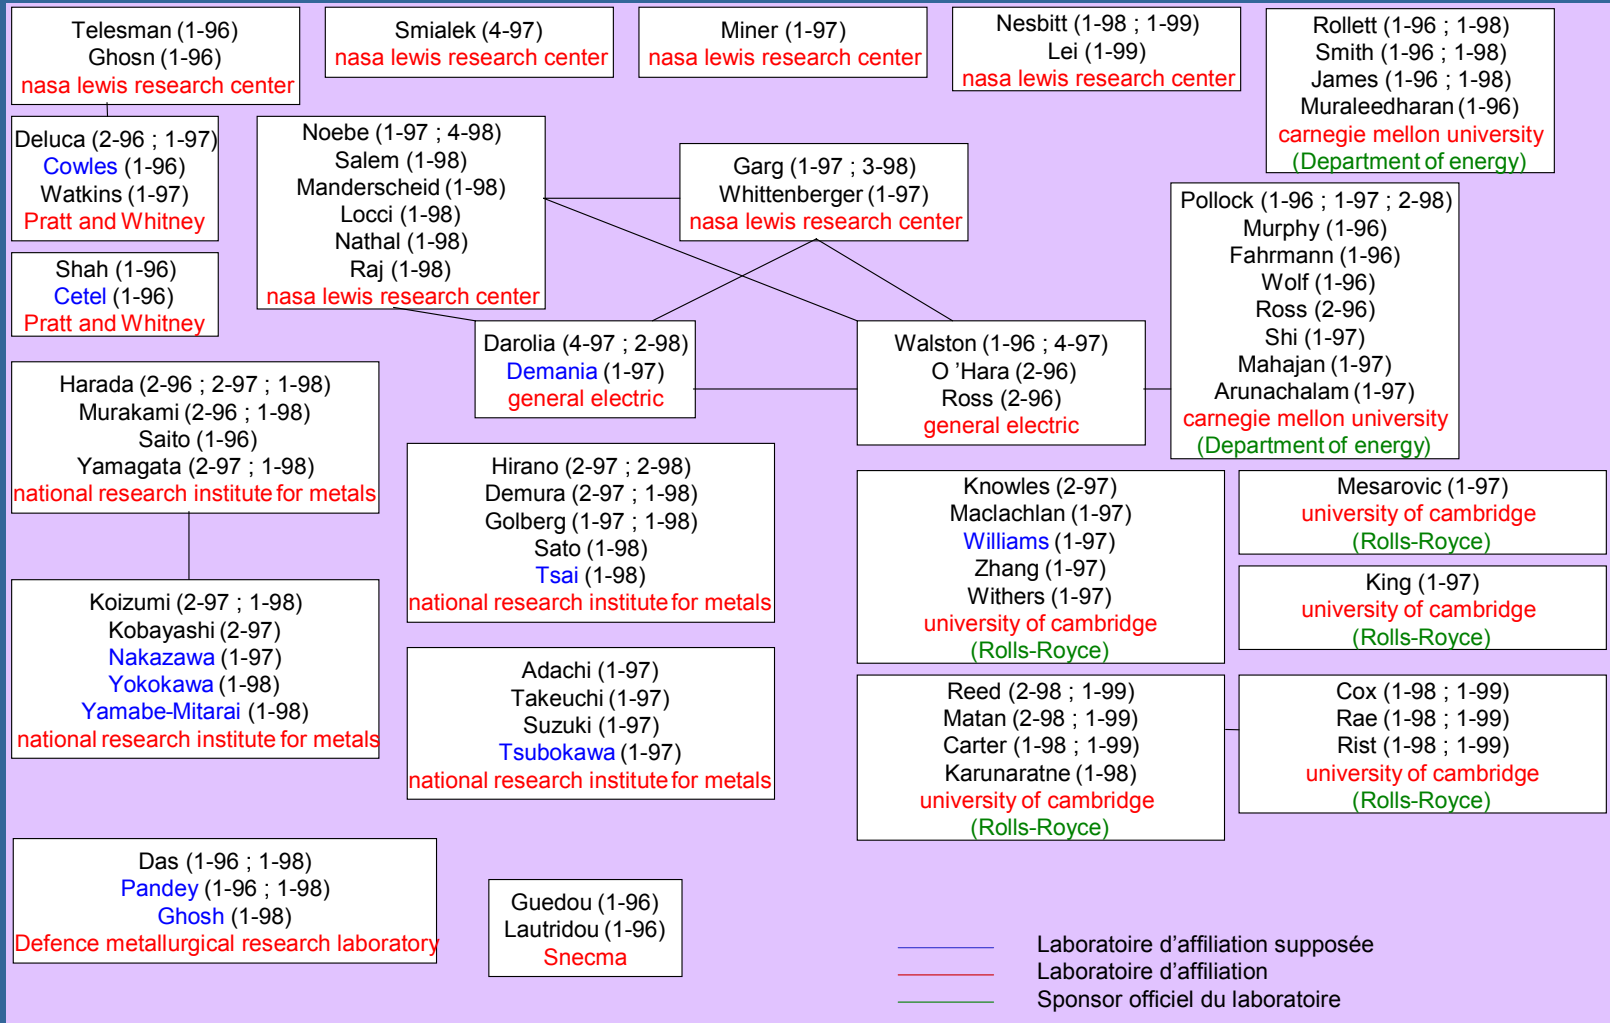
Telesman (1-96)
Ghosn (1-96)
nasa lewis research center

Smialek (4-97)
nasa lewis research center

Miner (1-97)
nasa lewis research center

Nesbitt (1-98 ; 1-99)
Lei (1-99)
nasa lewis research center

Rollett (1-96 ; 1-98)
Smith (1-96 ; 1-98)
James (1-96 ; 1-98)
Muraleedharan (1-96)
carnegie mellon university
(Department of energy)

Deluca (2-96 ; 1-97)
Cowles (1-96)
Watkins (1-97)
Pratt and Whitney

Noebe (1-97 ; 4-98)
Salem (1-98)
Manderscheid (1-98)
Locci (1-98)
Nathal (1-98)
Raj (1-98)
nasa lewis research center

Garg (1-97 ; 3-98)
Whittenberger (1-97)
nasa lewis research center

Pollock (1-96 ; 1-97 ; 2-98)
Murphy (1-96)
Fahrmann (1-96)
Wolf (1-96)
Ross (2-96)
Shi (1-97)
Mahajan (1-97)
Arunachalam (1-97)
carnegie mellon university
(Department of energy)

Shah (1-96)
Cetel (1-96)
Pratt and Whitney

Darolia (4-97 ; 2-98)
Demania (1-97)
general electric

Walston (1-96 ; 4-97)
O 'Hara (2-96)
Ross (2-96)
general electric

Harada (2-96 ; 2-97 ; 1-98)
Murakami (2-96 ; 1-98)
Saito (1-96)
Yamagata (2-97 ; 1-98)
national research institute for metals

Hirano (2-97 ; 2-98)
Demura (2-97 ; 1-98)
Golberg (1-97 ; 1-98)
Sato (1-98)
Tsai (1-98)
national research institute for metals

Knowles (2-97)
Maclachlan (1-97)
Williams (1-97)
Zhang (1-97)
Withers (1-97)
university of cambridge
(Rolls-Royce)

Mesarovic (1-97)
university of cambridge
(Rolls-Royce)

King (1-97)
university of cambridge
(Rolls-Royce)

Koizumi (2-97 ; 1-98)
Kobayashi (2-97)
Nakazawa (1-97)
Yokokawa (1-98)
Yamabe-Mitarai (1-98)
national research institute for metals

Adachi (1-97)
Takeuchi (1-97)
Suzuki (1-97)
Tsubokawa (1-97)
national research institute for metals

Reed (2-98 ; 1-99)
Matan (2-98 ; 1-99)
Carter (1-98 ; 1-99)
Karunaratne (1-98)
university of cambridge
(Rolls-Royce)

Cox (1-98 ; 1-99)
Rae (1-98 ; 1-99)
Rist (1-98 ; 1-99)
university of cambridge
(Rolls-Royce)

Das (1-96 ; 1-98)
Pandey (1-96 ; 1-98)
Ghosh (1-98)
Defence metallurgical research laboratory

Guedou (1-96)
Lautridou (1-96)
Snecma

Laboratoire d'affiliation supposée
Laboratoire d'affiliation
Sponsor officiel du laboratoire